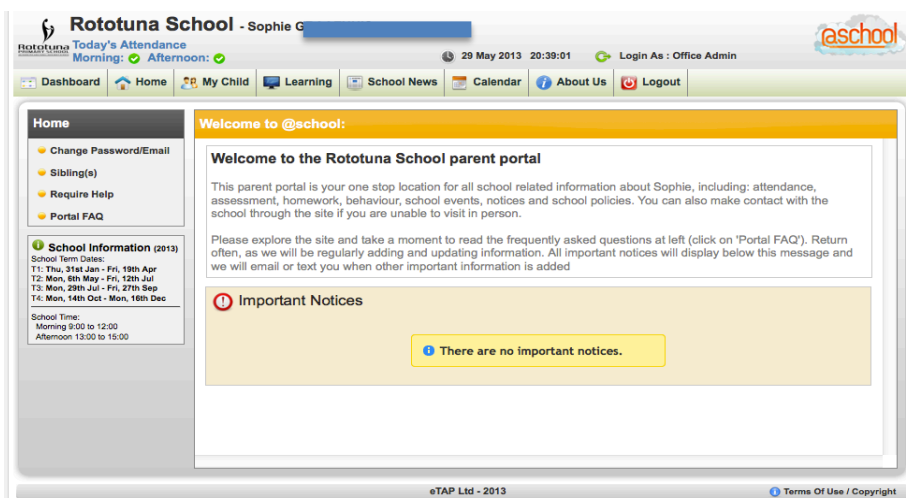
Rototuna PRIMARY SCHOOL

Rototuna School - Sophie G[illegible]

Today's Attendance
Morning: Afternoon:

29 May 2013 20:39:01 Login As : Office Admin

@school

Dashboard Home My Child Learning School News Calendar About Us Logout

Home

Change Password/Email
Sibling(s)
Require Help
Portal FAQ

School Information (2013)
School Term Dates:
T1: Thu, 31st Jan - Fri, 19th Apr
T2: Mon, 6th May - Fri, 12th Jul
T3: Mon, 29th Jul - Fri, 27th Sep
T4: Mon, 14th Oct - Mon, 16th Dec

School Time:
Morning 9:00 to 12:00
Afternoon 13:00 to 15:00

Welcome to @school:

Welcome to the Rototuna School parent portal

This parent portal is your one stop location for all school related information about Sophie, including: attendance, assessment, homework, behaviour, school events, notices and school policies. You can also make contact with the school through the site if you are unable to visit in person.

Please explore the site and take a moment to read the frequently asked questions at left (click on 'Portal FAQ'). Return often, as we will be regularly adding and updating information. All important notices will display below this message and we will email or text you when other important information is added

Important Notices

There are no important notices.

eTAP Ltd - 2013

Terms Of Use / Copyright